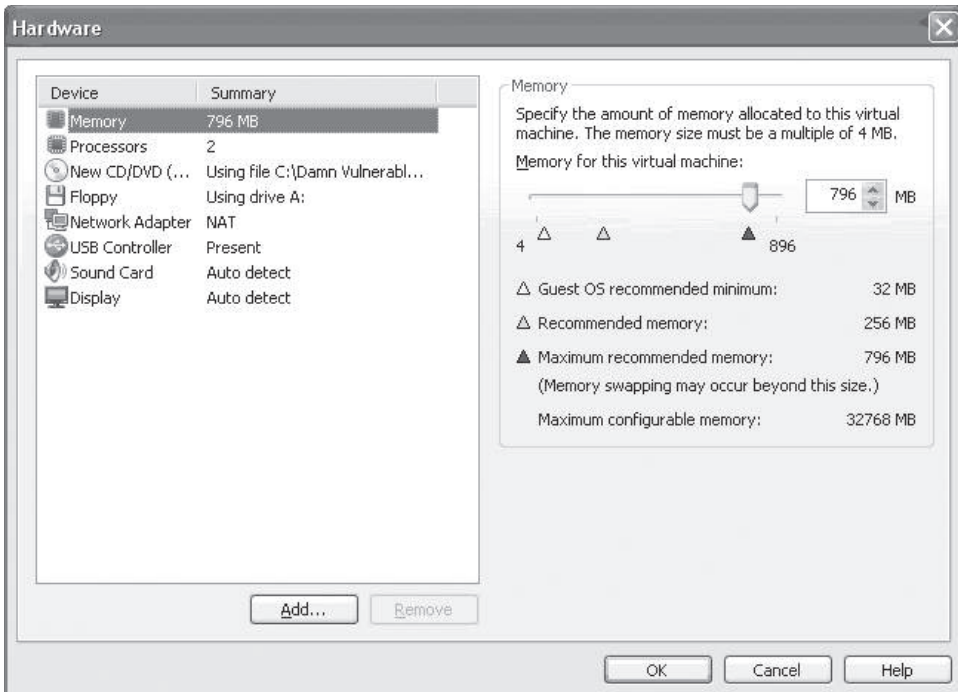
Hardware

| Device | Summary |
|---|---|
| Memory | 796 MB |
| Processors | 2 |
| New CD/DVD (... | Using file C:\Damn Vulnerabl... |
| Floppy | Using drive A: |
| Network Adapter | NAT |
| USB Controller | Present |
| Sound Card | Auto detect |
| Display | Auto detect |

Add... Remove

Memory

Specify the amount of memory allocated to this virtual machine. The memory size must be a multiple of 4 MB.

Memory for this virtual machine:

796 MB

4 896

Guest OS recommended minimum: 32 MB

Recommended memory: 256 MB

Maximum recommended memory: 796 MB

(Memory swapping may occur beyond this size.)

Maximum configurable memory: 32768 MB

OK Cancel Help